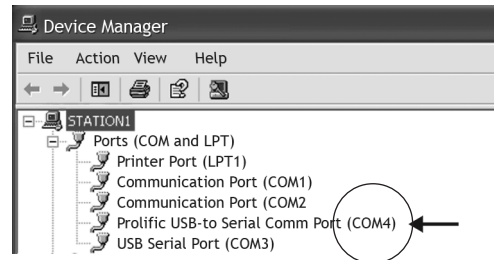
Device Manager

File Action View Help

STATION1
Ports (COM and LPT)
Printer Port (LPT1)
Communication Port (COM1)
Communication Port (COM2
Prolific USB-to Serial Comm Port (COM4)
USB Serial Port (COM3)